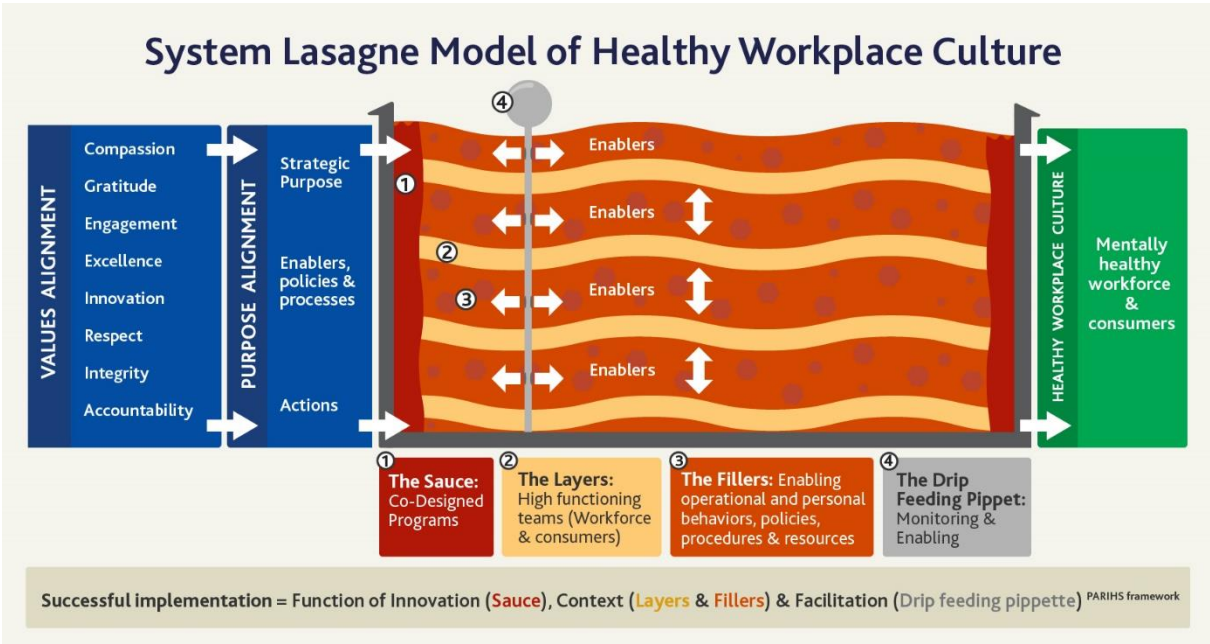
System Lasagne Model of Healthy Workplace Culture

VALUES ALIGNMENT

Compassion
Gratitude
Engagement
Excellence
Innovation
Respect
Integrity
Accountability

PURPOSE ALIGNMENT

Strategic Purpose

Enablers, policies & processes

Actions

④

①

②

③

Enablers

Enablers

Enablers

Enablers

HEALTHY WORKPLACE CULTURE

Mentally healthy workforce & consumers

① The Sauce: Co-Designed Programs

② The Layers: High functioning teams (Workforce & consumers)

③ The Fillers: Enabling operational and personal behaviors, policies, procedures & resources

④ The Drip Feeding Pippet: Monitoring & Enabling

Successful implementation = Function of Innovation (Sauce), Context (Layers & Fillers) & Facilitation (Drip feeding pippette) PARIHS framework